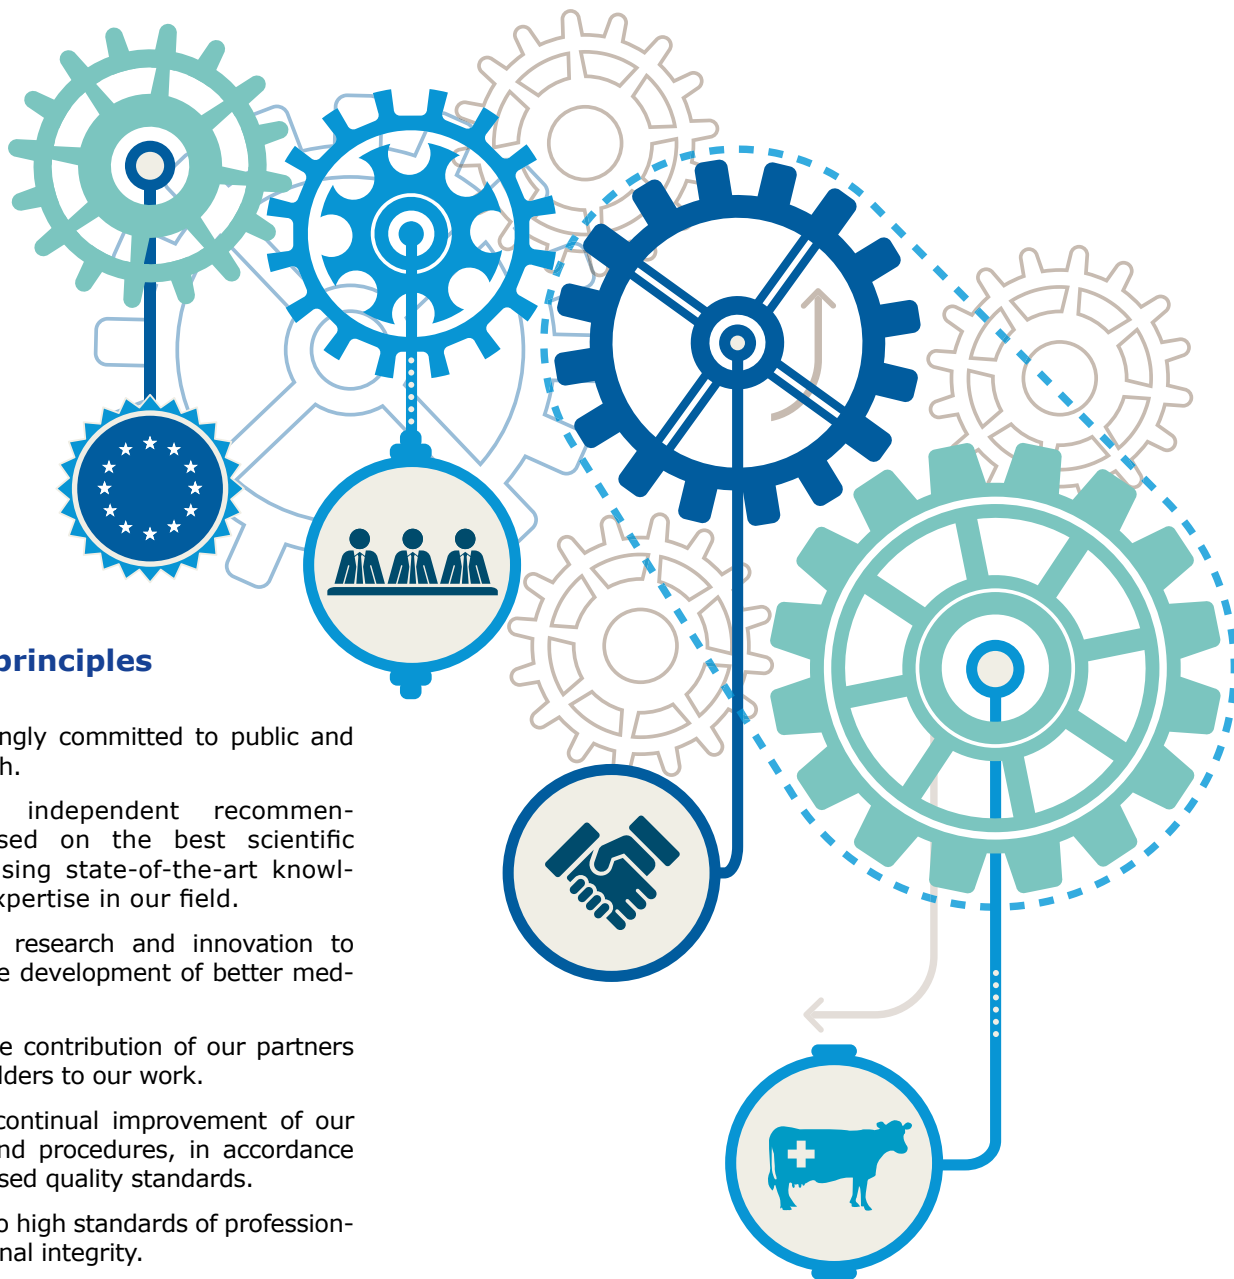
principles

ngly committed to public and h.

independent recommensed on the best scientific sing state-of-the-art knowlxpertise in our field.

research and innovation to e development of better med-

e contribution of our partners lders to our work.

continual improvement of our nd procedures, in accordance sed quality standards.

o high standards of professionnal integrity.